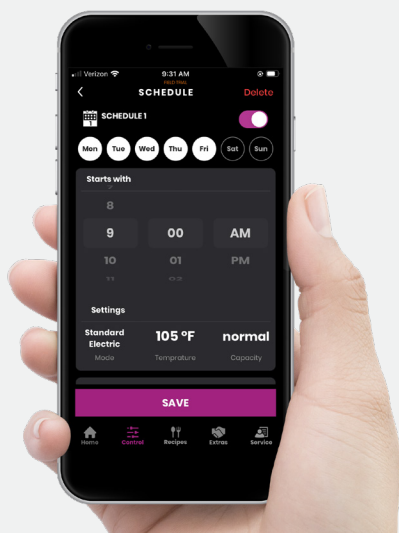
Verizon 9:31 AM
SCHEDULE Delete
SCHEDULE 1
Mon Tue Wed Thu Fri Sat Sun
Starts with
8
9 00 AM
10 01 PM
Settings
Standard Electric 105 °F normal
Mode Temprature Capacity
SAVE
Home Control Recipes Extras Service